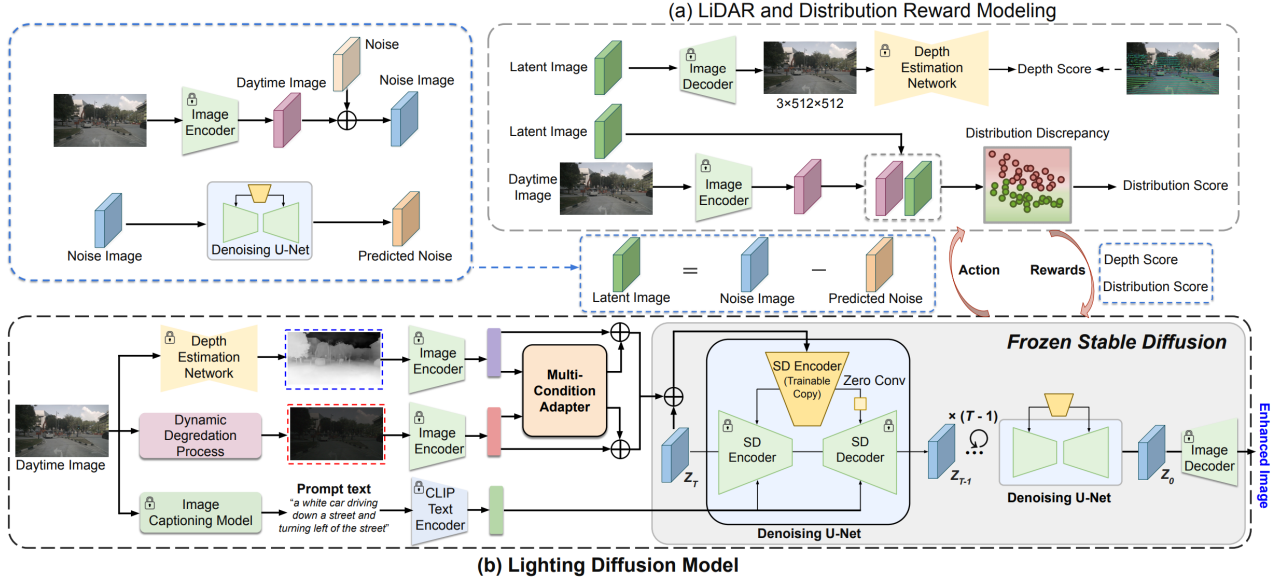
(a) LiDAR and Distribution Reward Modeling

Noise
Daytime Image
Noise Image
Image Encoder
Noise Image
Denoising U-Net
Predicted Noise

Latent Image
Image Decoder
3×512×512
Depth Estimation Network
Depth Score
Latent Image
Distribution Discrepancy
Daytime Image
Image Encoder
Distribution Score

Latent Image = Noise Image − Predicted Noise
Action
Rewards
Depth Score
Distribution Score

Frozen Stable Diffusion
Depth Estimation Network
Image Encoder
Multi-Condition Adapter
Dynamic Degredation Process
Image Encoder
Daytime Image
Image Captioning Model
Prompt text
"a white car driving down a street and turning left of the street"
CLIP Text Encoder
SD Encoder (Trainable Copy)
Zero Conv
SD Encoder
SD Decoder
$Z_T$
Denoising U-Net
× (T - 1)
$Z_{T-1}$
Denoising U-Net
$Z_0$
Image Decoder
Enhanced Image

(b) Lighting Diffusion Model